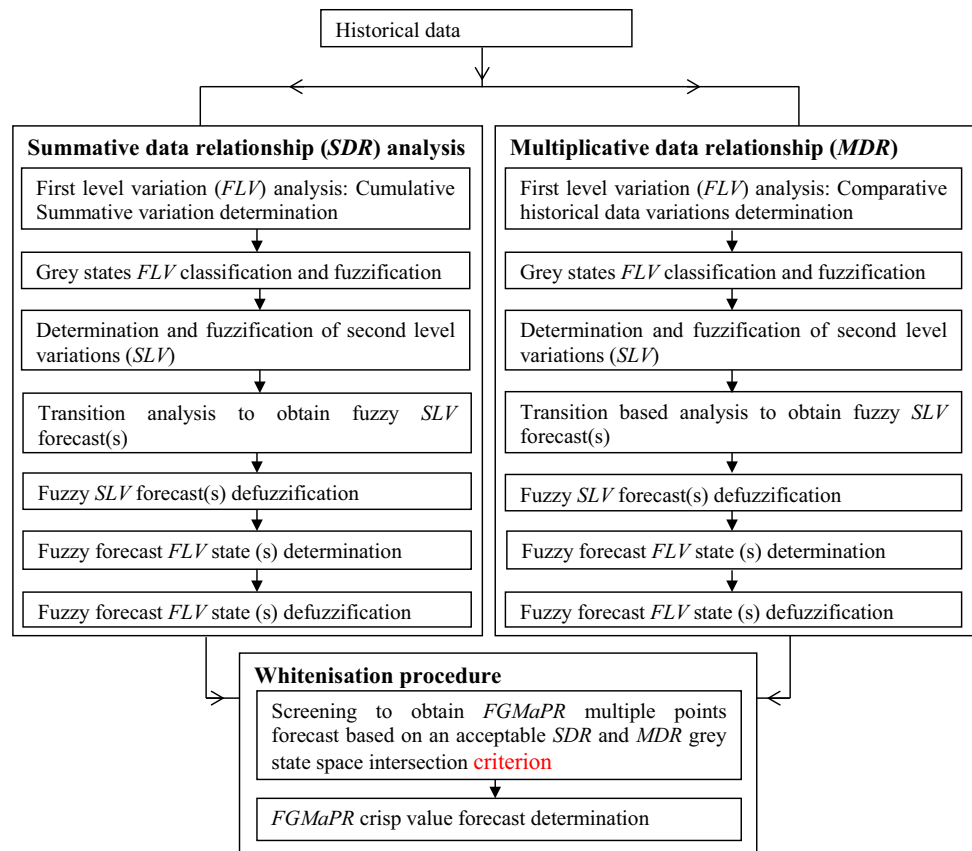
Historical data

**Summative data relationship (*SDR*) analysis**

First level variation (*FLV*) analysis: Cumulative Summative variation determination

Grey states *FLV* classification and fuzzification

Determination and fuzzification of second level variations (*SLV*)

Transition analysis to obtain fuzzy *SLV* forecast(s)

Fuzzy *SLV* forecast(s) defuzzification

Fuzzy forecast *FLV* state (s) determination

Fuzzy forecast *FLV* state (s) defuzzification

**Multiplicative data relationship (*MDR*)**

First level variation (*FLV*) analysis: Comparative historical data variations determination

Grey states *FLV* classification and fuzzification

Determination and fuzzification of second level variations (*SLV*)

Transition based analysis to obtain fuzzy *SLV* forecast(s)

Fuzzy *SLV* forecast(s) defuzzification

Fuzzy forecast *FLV* state (s) determination

Fuzzy forecast *FLV* state (s) defuzzification

**Whitenisation procedure**

Screening to obtain *FGMaPR* multiple points forecast based on an acceptable *SDR* and *MDR* grey state space intersection criterion

*FGMaPR* crisp value forecast determination